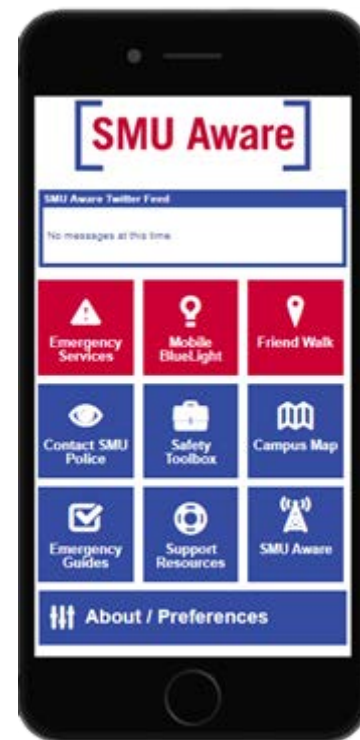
SMU Aware

SMU Aware Twitter Feed

No messages at this time.

Emergency Services

Mobile BlueLight

Friend Walk

Contact SMU Police

Safety Toolbox

Campus Map

Emergency Guides

Support Resources

SMU Aware

About / Preferences